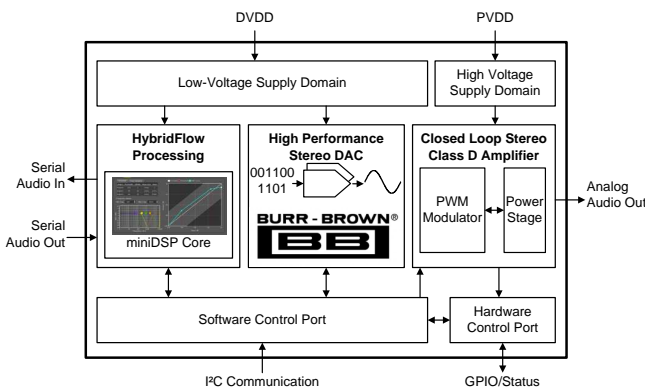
DVDD

PVDD

Low-Voltage Supply Domain

High Voltage Supply Domain

HybridFlow Processing

High Performance Stereo DAC

Closed Loop Stereo Class D Amplifier

Serial Audio In

Serial Audio Out

001100 1101

miniDSP Core

BURR - BROWN®

BB

PWM Modulator

Power Stage

Analog Audio Out

Software Control Port

Hardware Control Port

I²C Communication

GPIO/Status